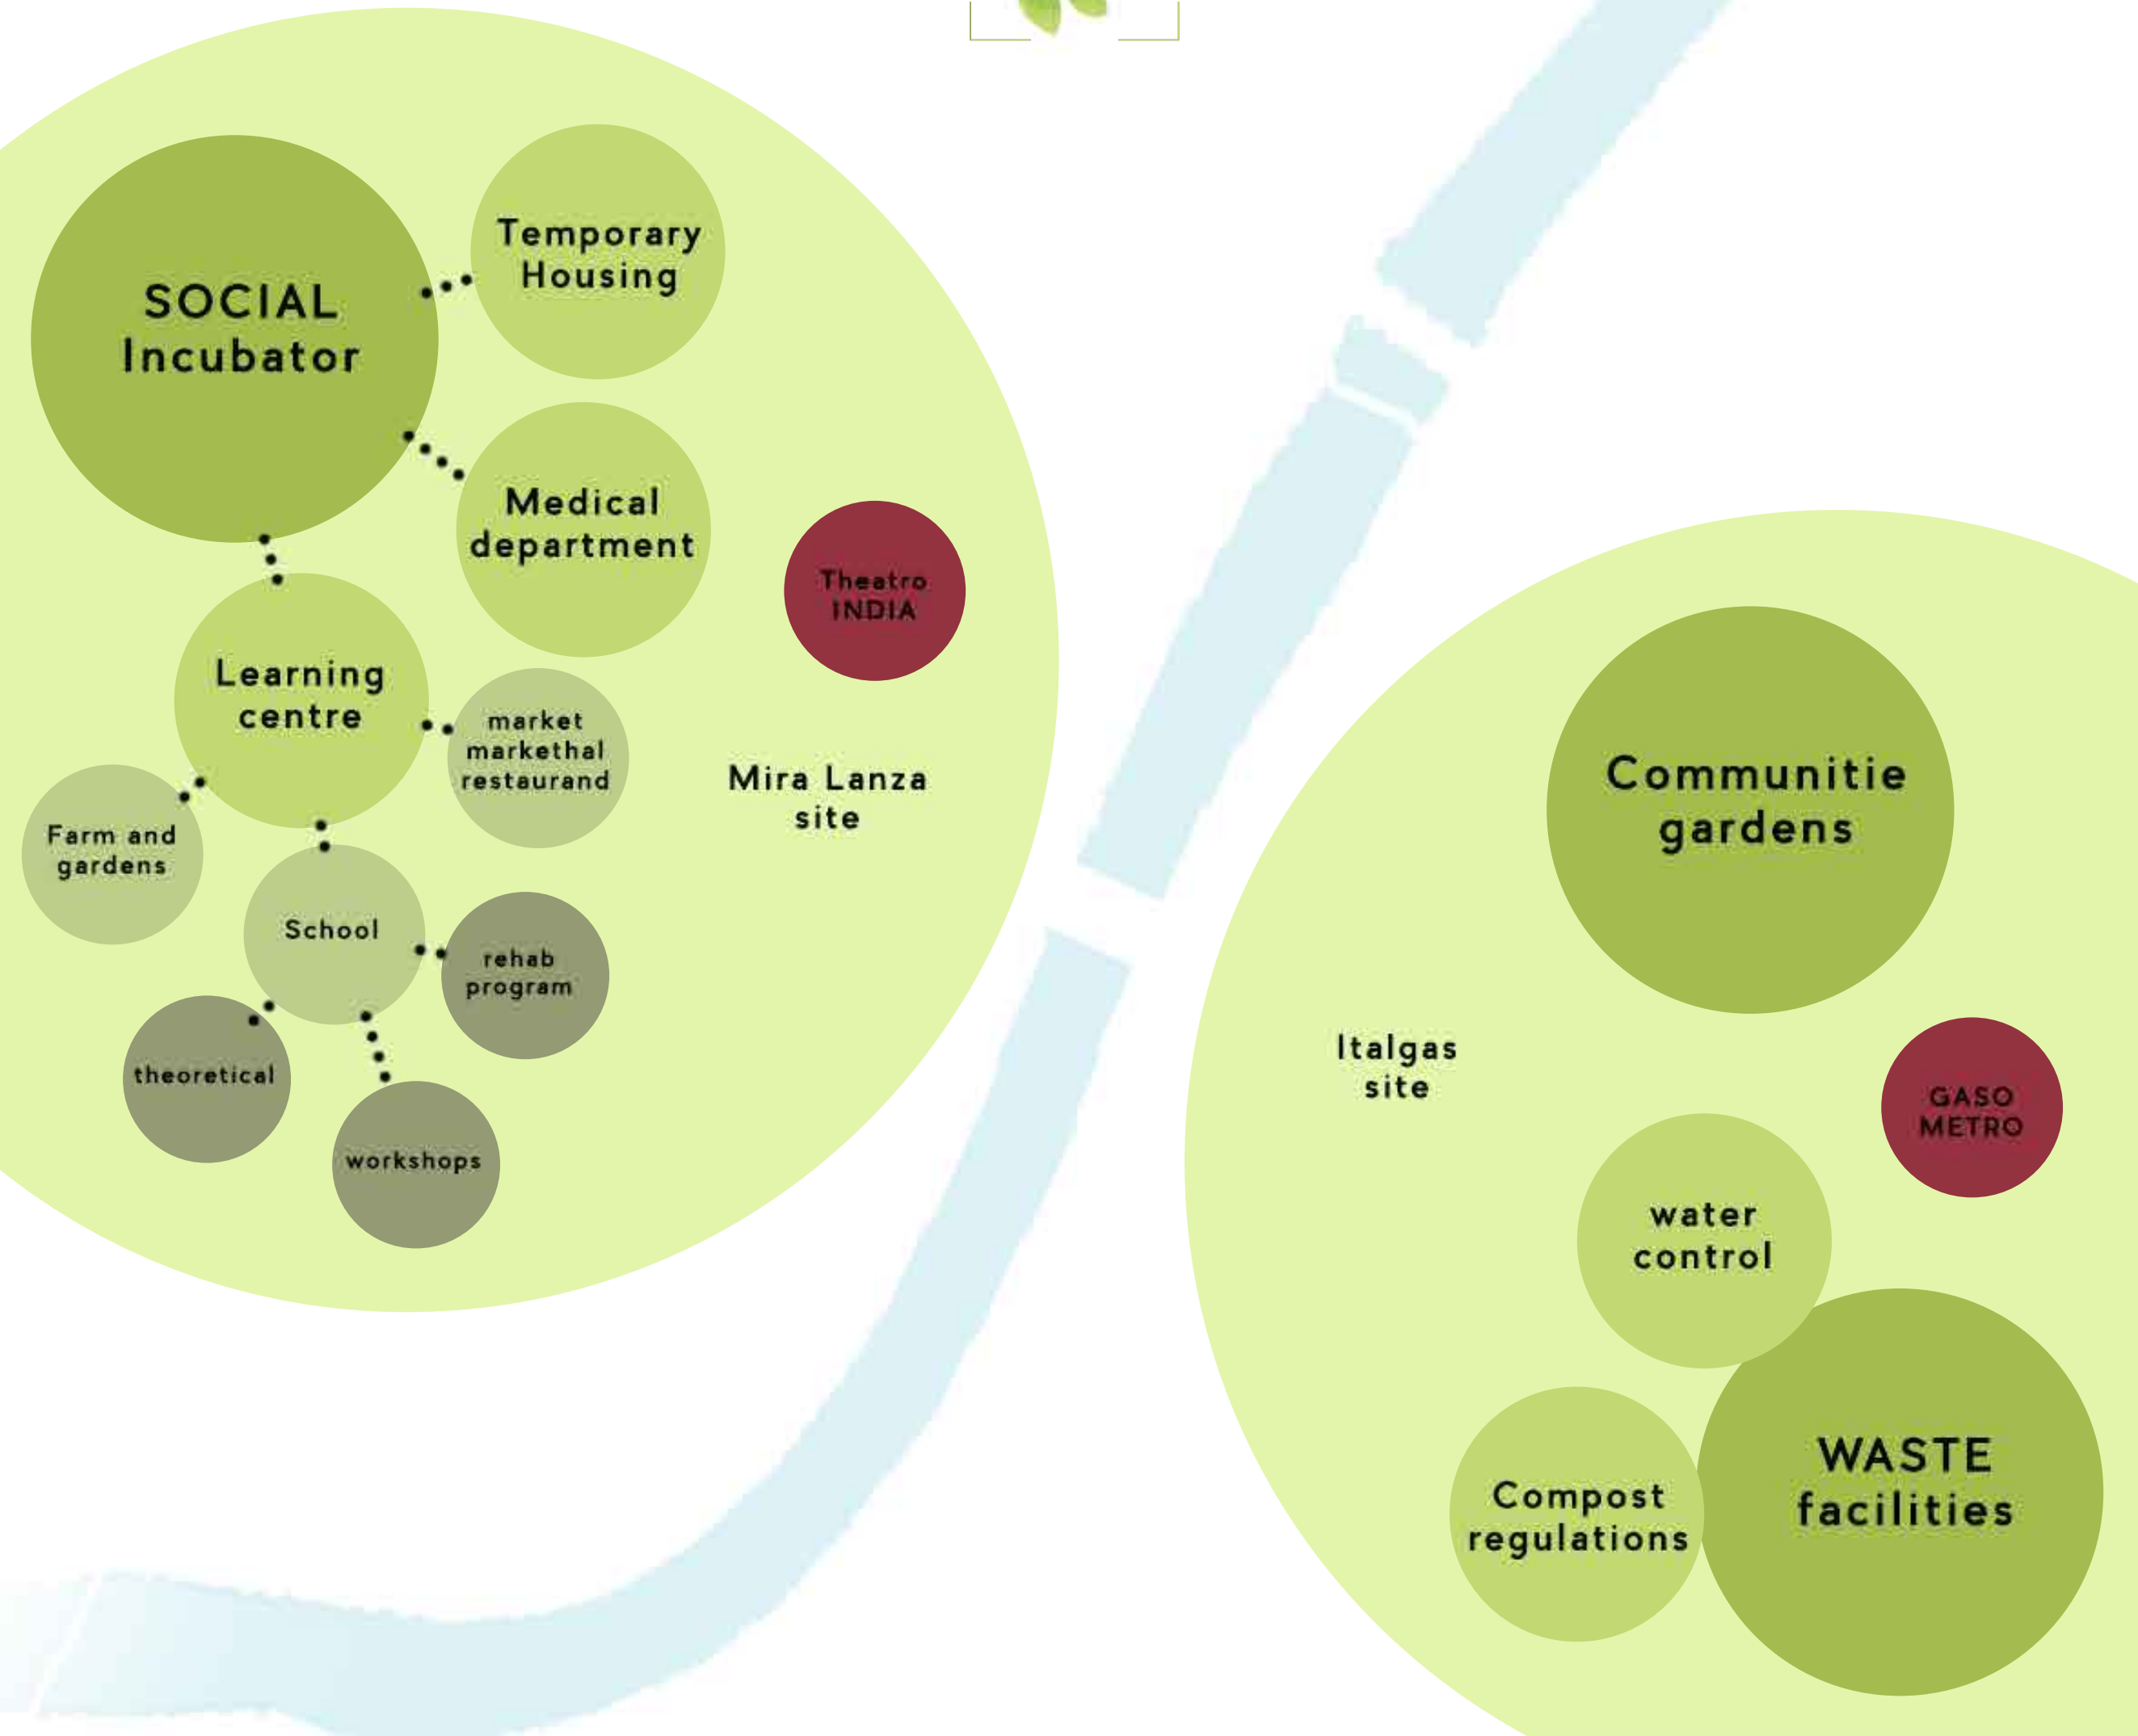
SOCIAL Incubator

Temporary Housing

Medical department

Theatro INDIA

Learning centre

market markethal restaurand

Mira Lanza site

Farm and gardens

School

rehab program

theoretical

workshops

Communitie gardens

Italgas site

GASO METRO

water control

Compost regulations

WASTE facilities